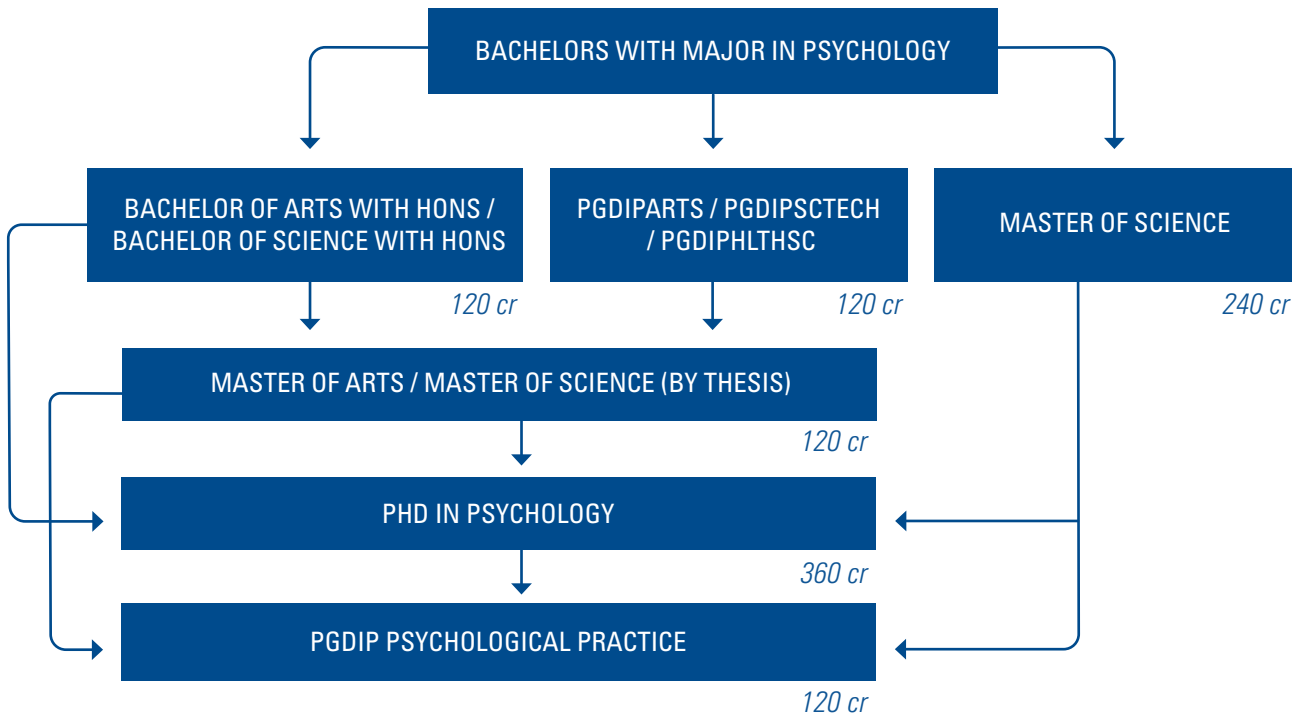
BACHELORS WITH MAJOR IN PSYCHOLOGY

BACHELOR OF ARTS WITH HONS / BACHELOR OF SCIENCE WITH HONS

120 cr

PGDIPARTS / PGDIPSCTECH / PGDIPHLTHSC

120 cr

MASTER OF SCIENCE

240 cr

MASTER OF ARTS / MASTER OF SCIENCE (BY THESIS)

120 cr

PHD IN PSYCHOLOGY

360 cr

PGDIP PSYCHOLOGICAL PRACTICE

120 cr